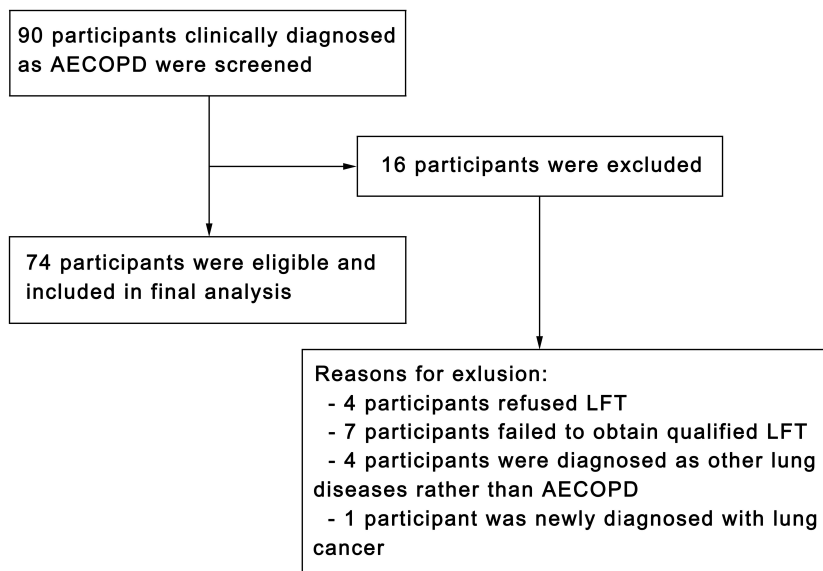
90 participants clinically diagnosed as AECOPD were screened

16 participants were excluded

74 participants were eligible and included in final analysis

Reasons for exlusion:
- 4 participants refused LFT
- 7 participants failed to obtain qualified LFT
- 4 participants were diagnosed as other lung diseases rather than AECOPD
- 1 participant was newly diagnosed with lung cancer